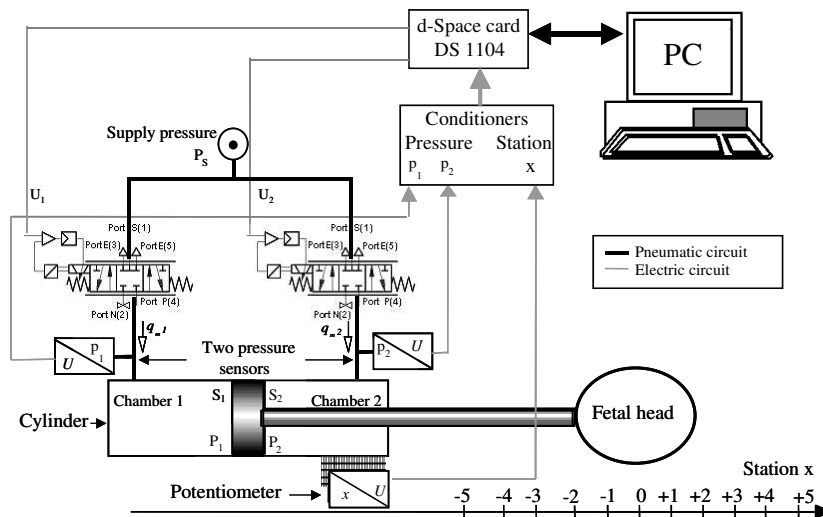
d-Space card
DS 1104

PC

Conditioners
Pressure Station
$p_1$ $p_2$ x

Supply pressure
$P_S$

$U_1$

$U_2$

Port S(1)
Port E(3) Port E(5)
Port P(4)
Port N(2)

Port S(1)
Port E(3) Port E(5)
Port P(4)
Port N(2)

Pneumatic circuit
Electric circuit

$q_{m1}$

$q_{m2}$

U $P_1$

Two pressure sensors

$P_2$ U

Cylinder

Chamber 1

$S_1$

$S_2$

Chamber 2

$P_1$

$P_2$

Fetal head

Potentiometer

x U

Station x

-5 -4 -3 -2 -1 0 +1 +2 +3 +4 +5